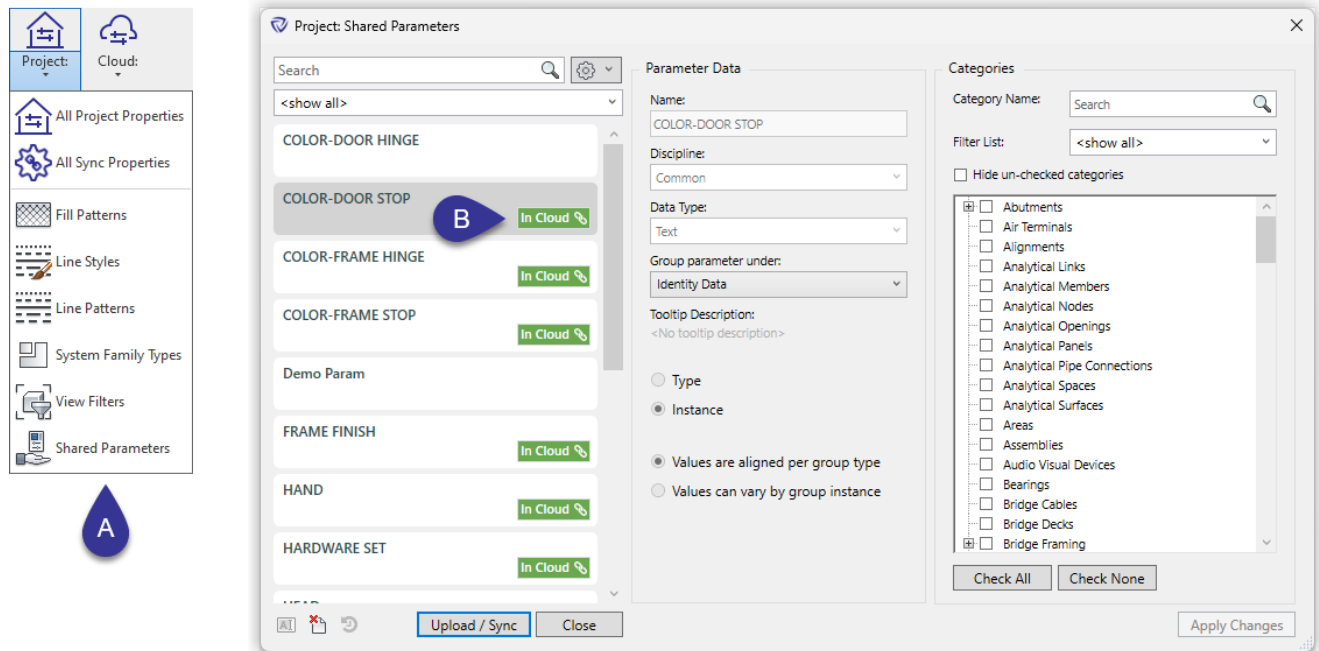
Project:
Cloud:

All Project Properties
All Sync Properties
Fill Patterns
Line Styles
Line Patterns
System Family Types
View Filters
Shared Parameters

A

Project: Shared Parameters

Search
<show all>

COLOR-DOOR HINGE
COLOR-DOOR STOP
B
In Cloud
COLOR-FRAME HINGE
In Cloud
COLOR-FRAME STOP
In Cloud
Demo Param
FRAME FINISH
In Cloud
HAND
In Cloud
HARDWARE SET
In Cloud
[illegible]

Upload / Sync
Close

Parameter Data
Name:
COLOR-DOOR STOP
Discipline:
Common
Data Type:
Text
Group parameter under:
Identity Data
Tooltip Description:
<No tooltip description>

Type
Instance

Values are aligned per group type
Values can vary by group instance

Categories
Category Name:
Search
Filter List:
<show all>
Hide un-checked categories

Abutments
Air Terminals
Alignments
Analytical Links
Analytical Members
Analytical Nodes
Analytical Openings
Analytical Panels
Analytical Pipe Connections
Analytical Spaces
Analytical Surfaces
Areas
Assemblies
Audio Visual Devices
Bearings
Bridge Cables
Bridge Decks
Bridge Framing

Check All
Check None

Apply Changes